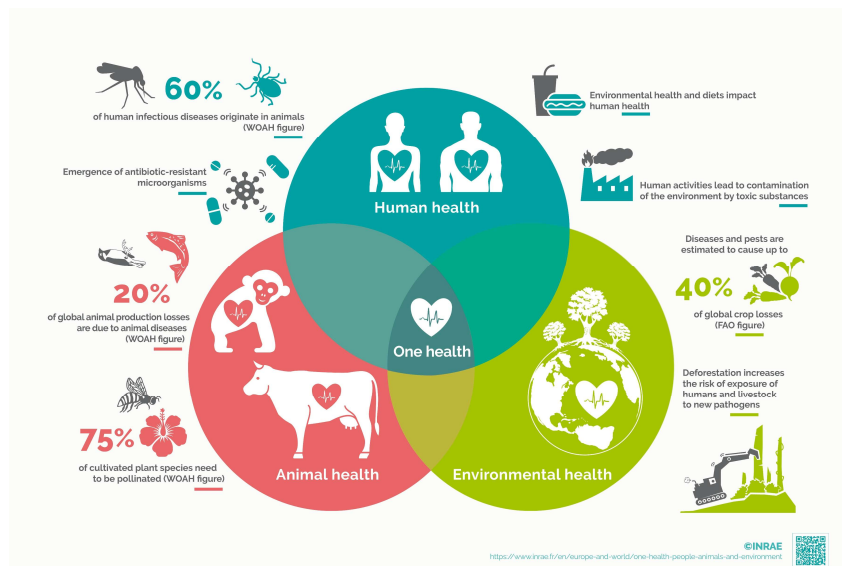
60%

of human infectious diseases originate in animals (WOAH figure)

Emergence of antibiotic-resistant microorganisms

20%

of global animal production losses are due to animal diseases (WOAH figure)

75%

of cultivated plant species need to be pollinated (WOAH figure)

Environmental health and diets impact human health

Human activities lead to contamination of the environment by toxic substances

Diseases and pests are estimated to cause up to

40%

of global crop losses (FAO figure)

Deforestation increases the risk of exposure of humans and livestock to new pathogens

Human health

One health

Animal health

Environmental health

©INRAE

https://www.inrae.fr/en/europe-and-world/one-health-people-animals-and-environment